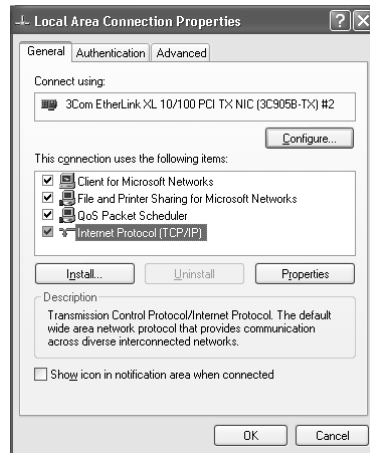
Local Area Connection Properties

General | Authentication | Advanced

Connect using:

3Com EtherLink XL 10/100 PCI TX NIC (3C905B-TX) #2

Configure...

This connection uses the following items:

Client for Microsoft Networks
File and Printer Sharing for Microsoft Networks
QoS Packet Scheduler
Internet Protocol (TCP/IP)

Install... | Uninstall | Properties

Description

Transmission Control Protocol/Internet Protocol. The default wide area network protocol that provides communication across diverse interconnected networks.

Show icon in notification area when connected

OK | Cancel